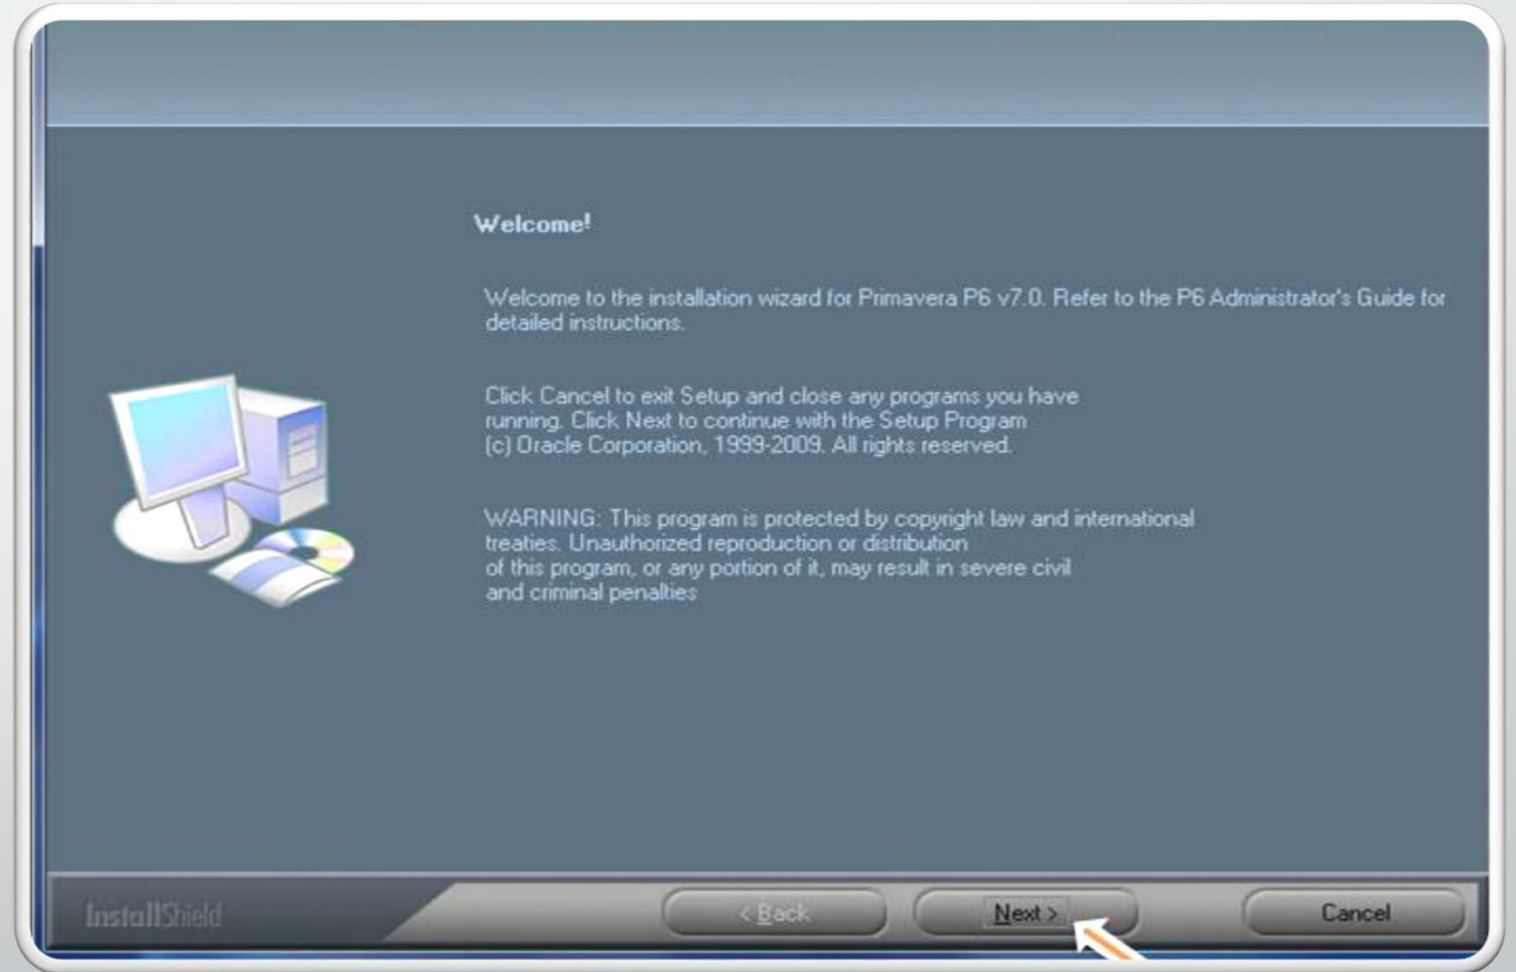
Welcome!

Welcome to the installation wizard for Primavera P6 v7.0. Refer to the P6 Administrator's Guide for detailed instructions.

Click Cancel to exit Setup and close any programs you have running. Click Next to continue with the Setup Program
(c) Oracle Corporation, 1999-2009. All rights reserved.

WARNING: This program is protected by copyright law and international treaties. Unauthorized reproduction or distribution of this program, or any portion of it, may result in severe civil and criminal penalties

InstallShield

< Back

Next >

Cancel